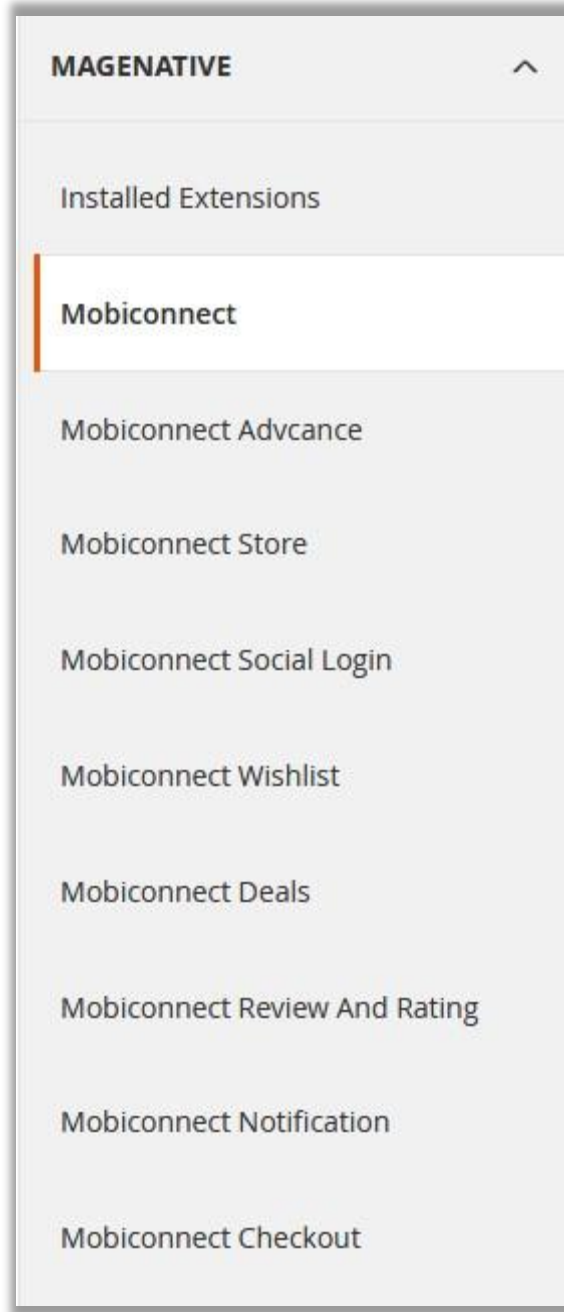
MAGENATIVE

Installed Extensions

Mobiconnect

Mobiconnect Advcance

Mobiconnect Store

Mobiconnect Social Login

Mobiconnect Wishlist

Mobiconnect Deals

Mobiconnect Review And Rating

Mobiconnect Notification

Mobiconnect Checkout